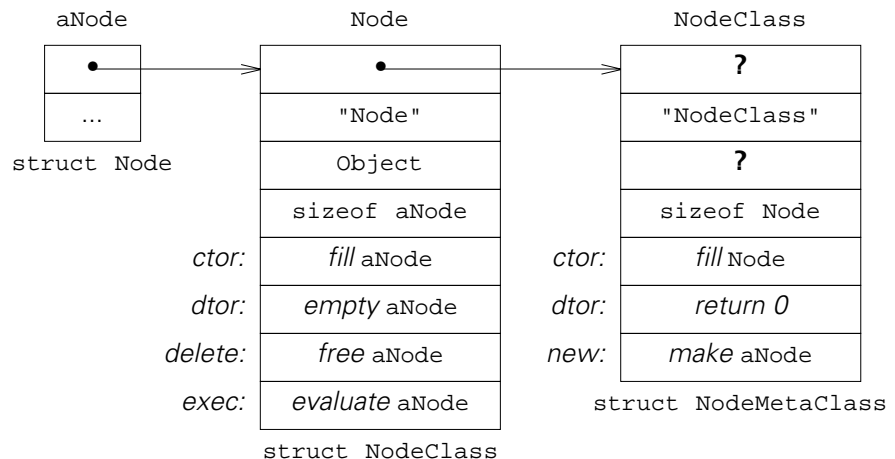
aNode

...

struct Node

Node

"Node"

Object

sizeof aNode

ctor: fill aNode

dtor: empty aNode

delete: free aNode

exec: evaluate aNode

struct NodeClass

NodeClass

?

"NodeClass"

?

sizeof Node

ctor: fill Node

dtor: return 0

new: make aNode

struct NodeMetaClass